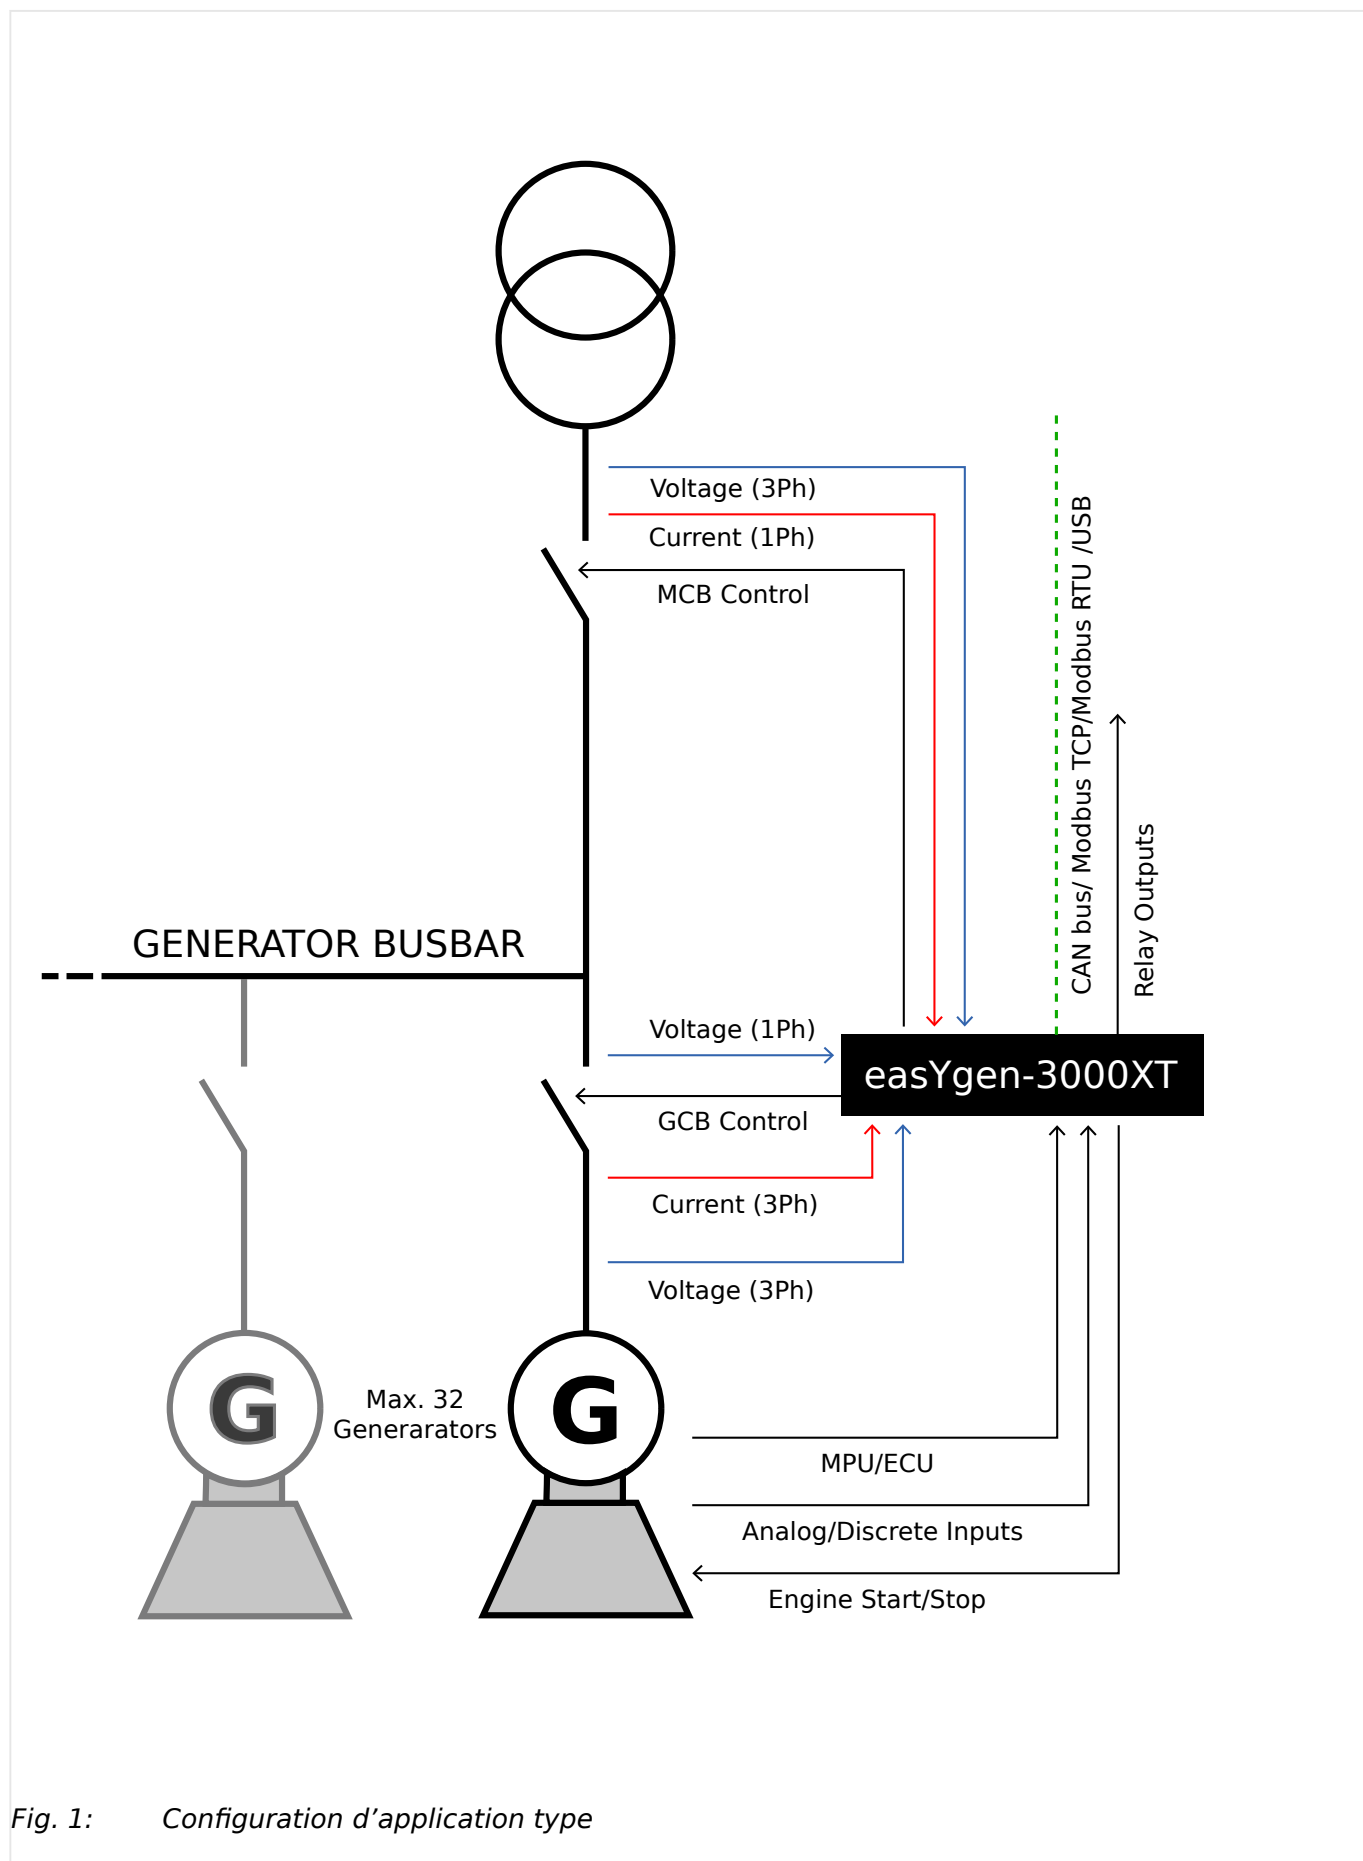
Voltage (3Ph)

Current (1Ph)

MCB Control

CAN bus/ Modbus TCP/Modbus RTU /USB

Relay Outputs

GENERATOR BUSBAR

Voltage (1Ph)

easYgen-3000XT

GCB Control

Current (3Ph)

Voltage (3Ph)

G

Max. 32 Generarators

G

MPU/ECU

Analog/Discrete Inputs

Engine Start/Stop

Fig. 1: Configuration d’application type